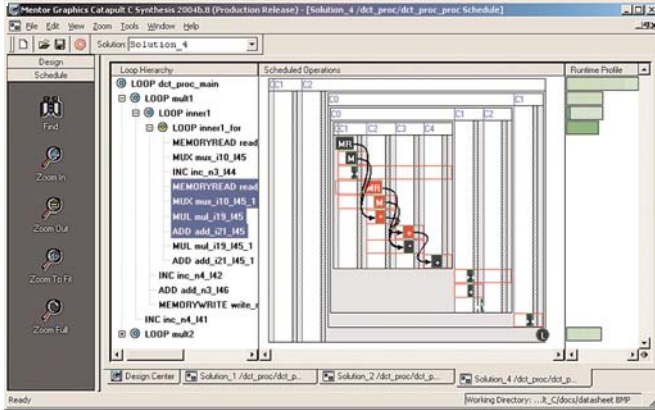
Mentor Graphics Catapult C Synthesis 2004b.8 (Production Release) - [Solution_4 /dct_proc/dct_proc_proc Schedule]

File Edit View Zoom Tools Window Help

Solution: Solution_4

Design
Schedule

Find
Zoom In
Zoom Out
Zoom To Fit
Zoom Full

Loop Hierarchy
LOOP dct_proc_main
LOOP mult1
LOOP inner1
LOOP inner1_for
MEMORYREAD read
MUX mux_i10_l45
INC inc_n3_l44
MEMORYREAD read
MUX mux_i10_l45_1
MUL mul_i19_l45
ADD add_i21_l45
MUL mul_i19_l45_1
ADD add_i21_l45_1
INC inc_n4_l42
ADD add_n3_l46
MEMORYWRITE write_
INC inc_n4_l41
LOOP mult2

Scheduled Operations
C1 C2
C0
C1
C0
C1 C2 C3 C4 C1 C2
MR
M
M
M
A
L

Runtime Profile

Design Center | Solution_1 /dct_proc/dct_p... | Solution_2 /dct_proc/dct_p... | Solution_4 /dct_proc/dct_p...

Ready
Working Directory: ...lt_C/docs/datasheet BMP